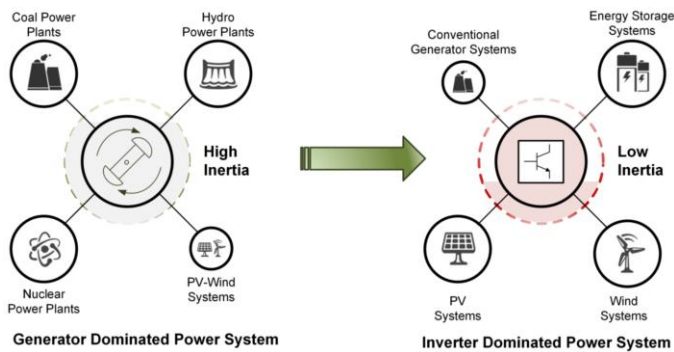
Coal Power Plants

Hydro Power Plants

High Inertia

Nuclear Power Plants

PV-Wind Systems

Generator Dominated Power System

Conventional Generator Systems

Energy Storage Systems

Low Inertia

PV Systems

Wind Systems

Inverter Dominated Power System